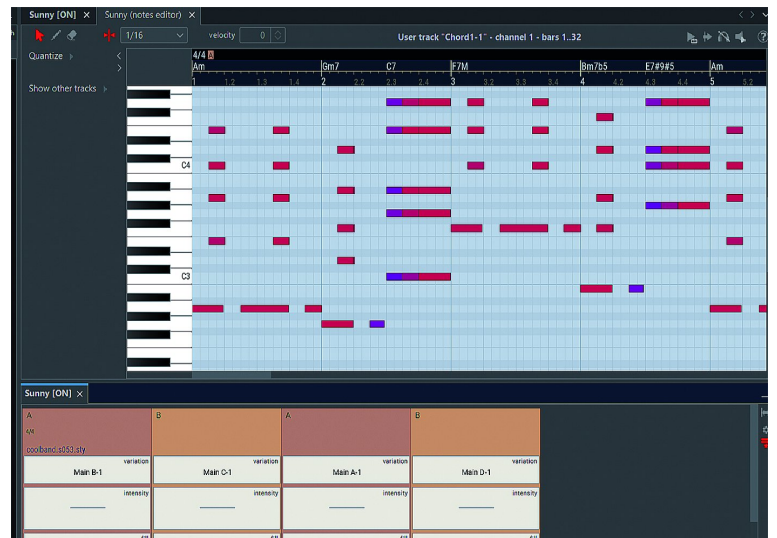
Sunny [ON] × Sunny (notes editor) ×

1/16 velocity 0

User track "Chord1-1" - channel 1 - bars 1..32

Quantize

Show other tracks

4/4 A

Am Gm7 C7 F7M Bm7b5 E7#9#5 Am

1 1.2 1.3 1.4 2 2.2 2.3 2.4 3 3.2 3.3 3.4 4 4.2 4.3 4.4 5 5.2

C4

C3

Sunny [ON] ×

A B A B

4/4

jazzband_s053.sty

variation variation variation variation

Main B-1 Main C-1 Main A-1 Main D-1

intensity intensity intensity intensity